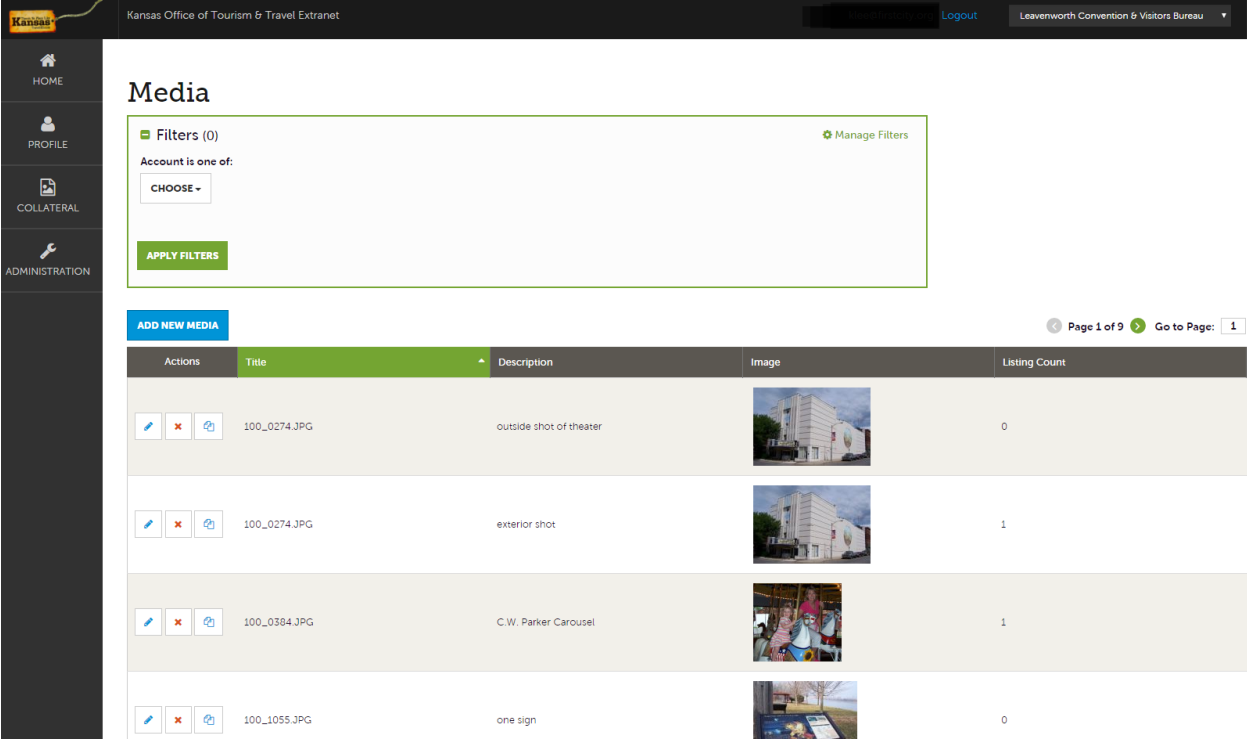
Kansas

Kansas Office of Tourism & Travel Extranet

Logout

Leavenworth Convention & Visitors Bureau

HOME

PROFILE

COLLATERAL

ADMINISTRATION

Media

Filters (0)

Manage Filters

Account is one of:

CHOOSE

APPLY FILTERS

ADD NEW MEDIA

Page 1 of 9 Go to Page: 1

| Actions | Title | Description | Image | Listing Count |
|---|---|---|---|---|
| | 100_0274.JPG | outside shot of theater | | 0 |
| | 100_0274.JPG | exterior shot | | 1 |
| | 100_0384.JPG | C.W. Parker Carousel | | 1 |
| | 100_1055.JPG | one sign | | 0 |